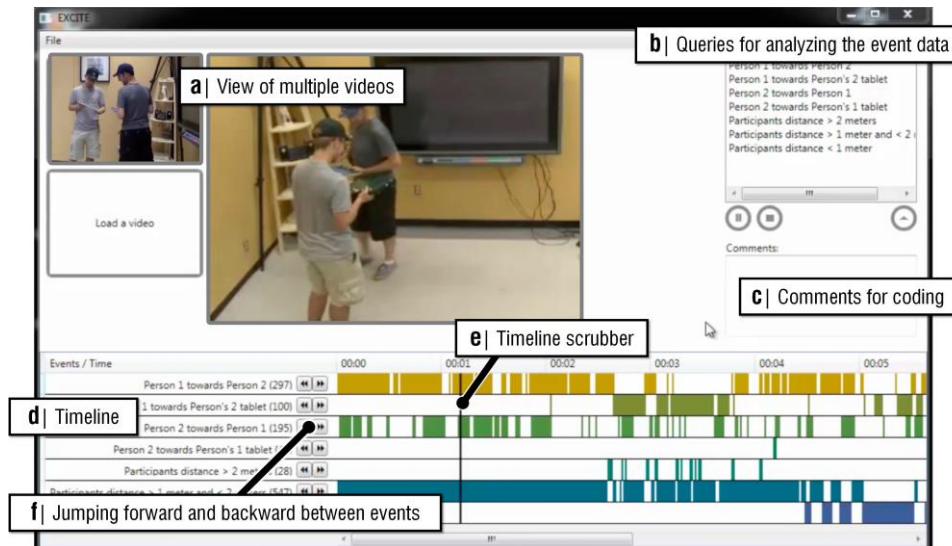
EXCITE

File

**a** | View of multiple videos

**b** | Queries for analyzing the event data

Person 1 towards Person 2
Person 1 towards Person's 2 tablet
Person 2 towards Person 1
Person 2 towards Person's 1 tablet
Participants distance > 2 meters
Participants distance > 1 meter and < 2
Participants distance < 1 meter

Load a video

Comments:

**c** | Comments for coding

**e** | Timeline scrubber

Events / Time

| Events / Time | 00:00 | 00:01 | 00:02 | 00:03 | 00:04 | 00:05 |
|---|---|---|---|---|---|---|
| Person 1 towards Person 2 (297) | | | | | | |
| 1 towards Person's 2 tablet (100) | | | | | | |
| Person 2 towards Person 1 (195) | | | | | | |
| Person 2 towards Person's 1 tablet ( | | | | | | |
| Participants distance > 2 met (28) | | | | | | |
| Participants distance > 1 meter and < 2 ers (547) | | | | | | |

**d** | Timeline

**f** | Jumping forward and backward between events